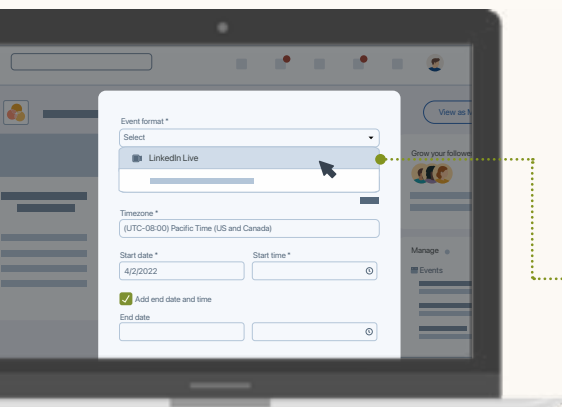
Event format *

Select

LinkedIn Live

Timezone *

(UTC-08:00) Pacific Time (US and Canada)

Start date *

4/2/2022

Start time *

Add end date and time

End date

View as M

Grow your followe

Manage

Events